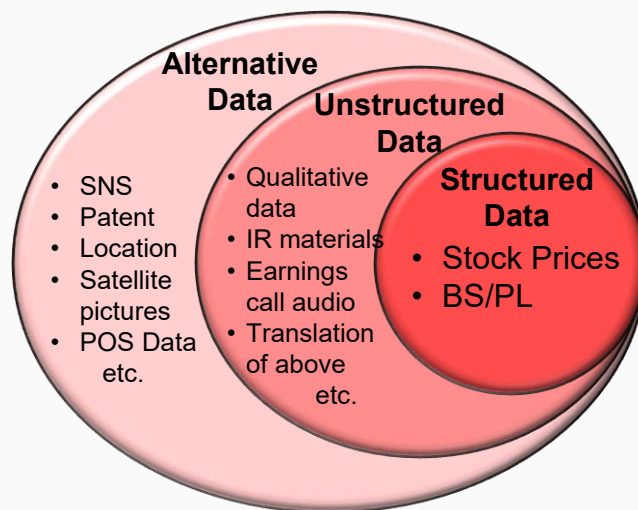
Alternative Data

Unstructured Data

Structured Data

• SNS
• Patent
• Location
• Satellite pictures
• POS Data
etc.

• Qualitative data
• IR materials
• Earnings call audio
• Translation of above
etc.

• Stock Prices
• BS/PL